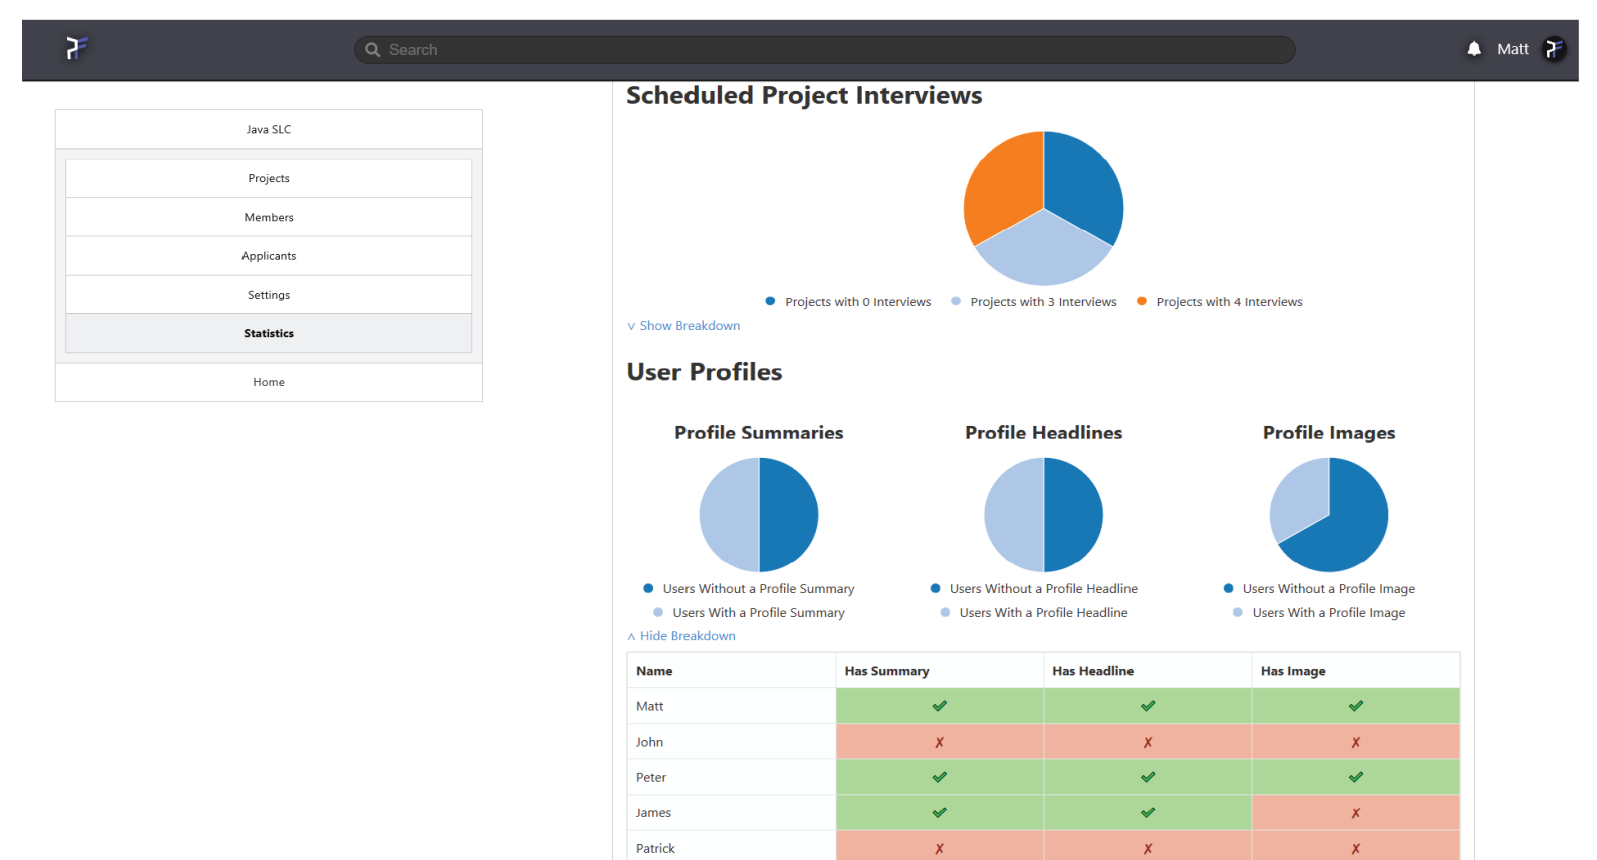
Search

Matt

Java SLC

Projects

Members

Applicants

Settings

Statistics

Home

Scheduled Project Interviews

Projects with 0 Interviews  Projects with 3 Interviews  Projects with 4 Interviews

∨ Show Breakdown

User Profiles

Profile Summaries

Users Without a Profile Summary
Users With a Profile Summary

Profile Headlines

Users Without a Profile Headline
Users With a Profile Headline

Profile Images

Users Without a Profile Image
Users With a Profile Image

∧ Hide Breakdown

| Name | Has Summary | Has Headline | Has Image |
|---|---|---|---|
| Matt | ✔ | ✔ | ✔ |
| John | ✗ | ✗ | ✗ |
| Peter | ✔ | ✔ | ✔ |
| James | ✔ | ✔ | ✗ |
| Patrick | ✗ | ✗ | ✗ |